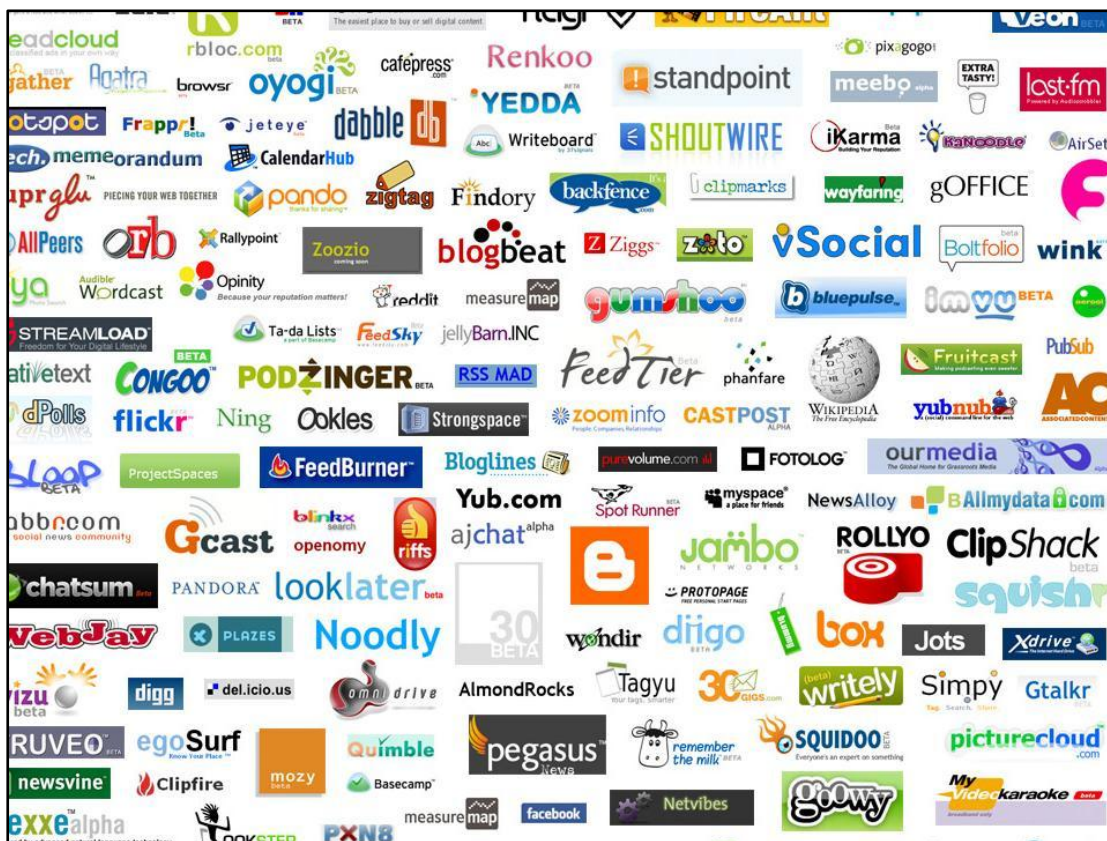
BETA
The easiest place to buy or sell digital content
Veon
eadcloud
rbloc.com
pixagogo
gather Agatra browsr oyogi BETA cafepress Renkoo
standpoint
meebo alpha
EXTRA TASTY!
last.fm
YEDDA
otspot Frappr! jeteye dabble db Writeboard SHOUTWIRE iKarma AirSet
memeorandum CalendarHub
uprglu PIECING YOUR WEB TOGETHER pando zigtag Findory backfence clipmarks wayfaring gOFFICE
AllPeers Rallypoint Zoozio blogbeat Ziggs Zoto vSocial Boltfolio wink
ya Audible Wordcast Opinity Because your reputation matters! reddit measure map gumshoo bluepulse imvu BETA
STREAMLOAD Freedom for Your Digital Lifestyle Ta-da Lists FeedSky jellyBarn.INC PubSub
ativetext BETA CONGOO PODZINGER BETA RSS MAD FeedTier phanfare Fruitcast
dPolls flickr Ning Ookles Strongspace zoominfo CASTPOST WIKIPEDIA The Free Encyclopedia yubnub AC
BLOOP BETA ProjectSpaces FeedBurner Bloglines purevolume.com FOTOLOG ourmedia
bbr.com social news community Yub.com Spot Runner myspace NewsAlloy Allmydata.com
Gcast blinkx openomy riffs ajchat alpha jambo ROLLYO ClipShack beta
chatsum PANDORA looklater beta PROTOPAGE squish
WebJay PLAZES Noodly 30 BETA wondir diigo box Jots Xdrive
vizu beta digg del.icio.us omni drive AlmondRocks Tagyu 30 GIGS.com writely Simpy Gtalkr
RUVEO egoSurf mozy Quimble pegasus News remember the milk SQUIDOO picturecloud .com
newsvine Clipfire Basecamp Netvibes Goowy My Videokaraoke
exxe alpha measure map facebook PXN8